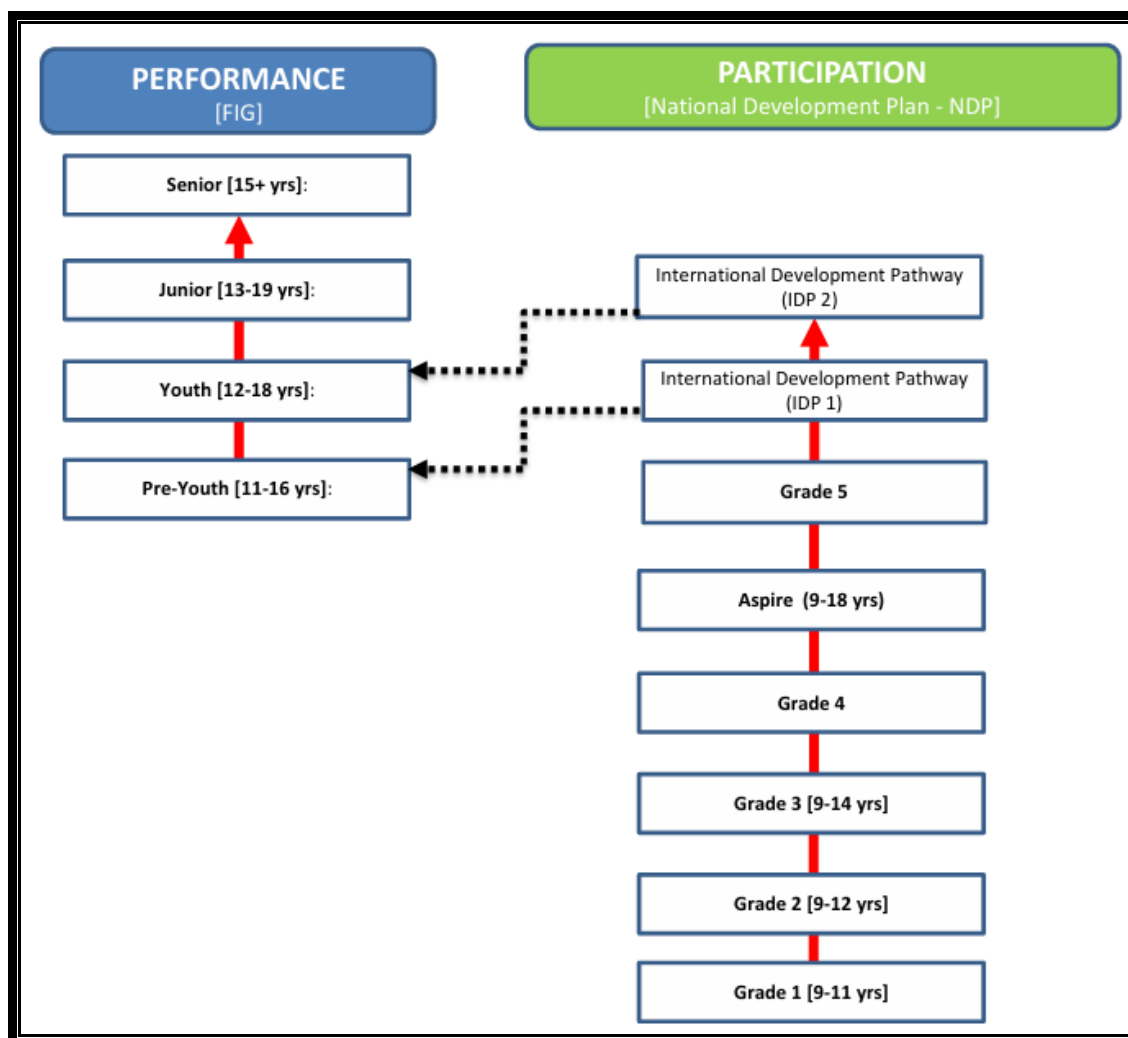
PERFORMANCE
[FIG]

Senior [15+ yrs]:

Junior [13-19 yrs]:

Youth [12-18 yrs]:

Pre-Youth [11-16 yrs]:

PARTICIPATION
[National Development Plan - NDP]

International Development Pathway (IDP 2)

International Development Pathway (IDP 1)

Grade 5

Aspire (9-18 yrs)

Grade 4

Grade 3 [9-14 yrs]

Grade 2 [9-12 yrs]

Grade 1 [9-11 yrs]